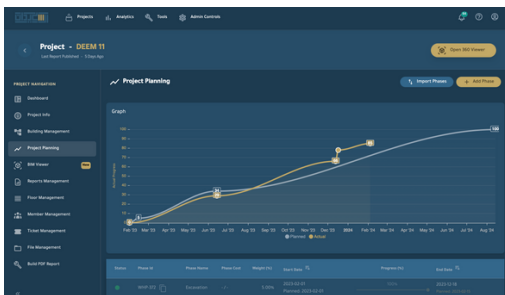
Projects Analytics Tools Admin Controls

Project - DEEM 11
Last Report Published • 3 Days Ago

Open 360 Viewer

PROJECT NAVIGATION
Dashboard
Project Info
Building Management
Project Planning
BIM Viewer
Reports Management
Floor Management
Member Management
Ticket Management
File Management
Build PDF Report

Project Planning

Import Phases
Add Phase

Graph

100
90
80
70
60
50
40
30
20
10
0

Feb '23 Mar '23 Apr '23 May '23 Jun '23 Jul '23 Aug '23 Sep '23 Oct '23 Nov '23 Dec '23 2024 Feb '24 Mar '24 Apr '24 May '24 Jun '24 Jul '24 Aug '24

Planned Actual

Status Phase Id Phase Name Phase Cost Weight (%) Start Date Progress (%) End Date

WBP-372 Excavation 3.00% 2023-02-01 2023-12-18
Planned: 2023-02-01 Planned: 2023-05-01